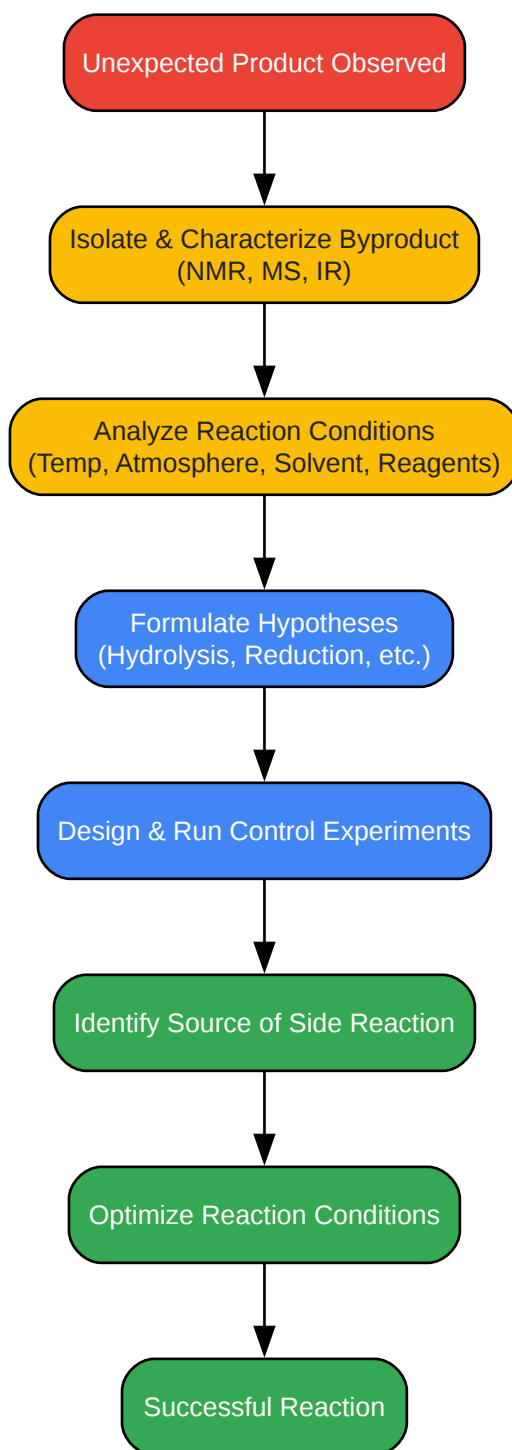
Unexpected Product Observed

Isolate & Characterize Byproduct
(NMR, MS, IR)

Analyze Reaction Conditions
(Temp, Atmosphere, Solvent, Reagents)

Formulate Hypotheses
(Hydrolysis, Reduction, etc.)

Design & Run Control Experiments

Identify Source of Side Reaction

Optimize Reaction Conditions

Successful Reaction